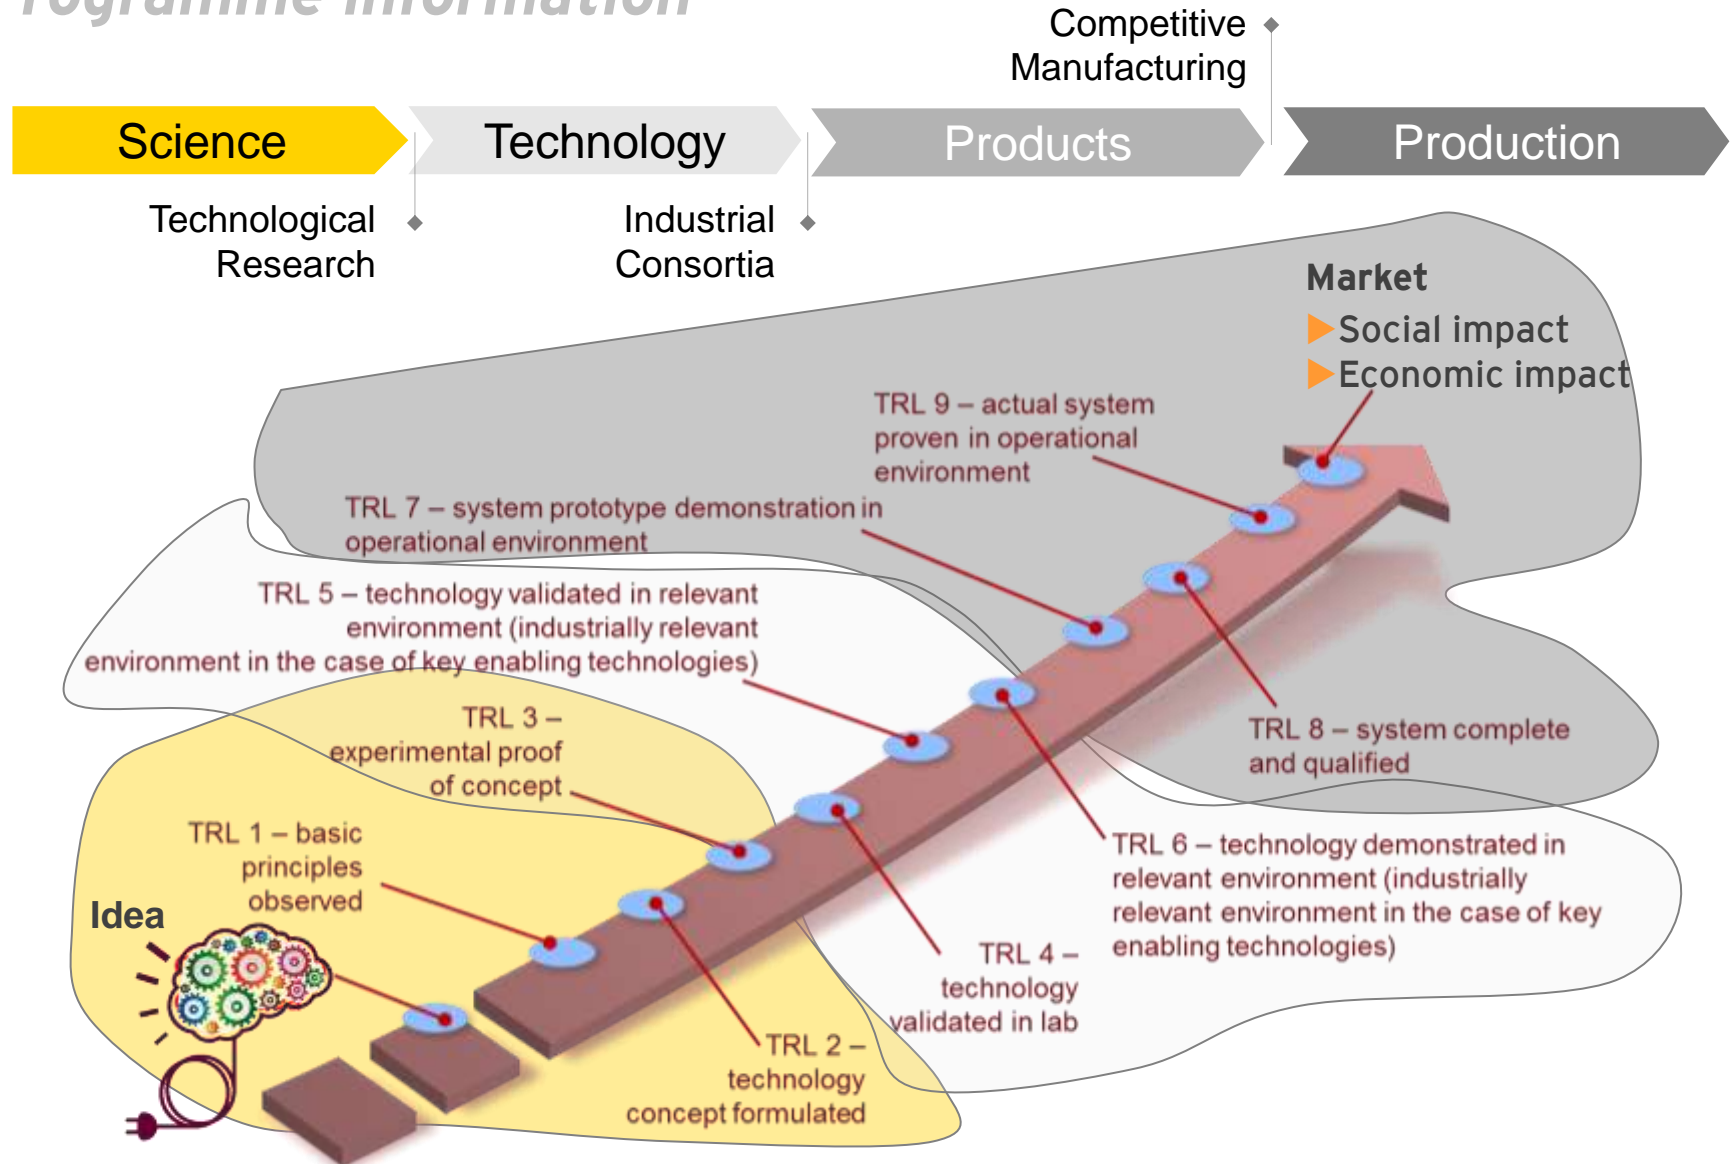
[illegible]rogramme information

Competitive Manufacturing

Science

Technology

Products

Production

Technological Research

Industrial Consortia

Market

Social impact

Economic impact

TRL 9 – actual system proven in operational environment

TRL 7 – system prototype demonstration in operational environment

TRL 5 – technology validated in relevant environment (industrially relevant environment in the case of key enabling technologies)

TRL 3 – experimental proof of concept

TRL 1 – basic principles observed

Idea

TRL 8 – system complete and qualified

TRL 6 – technology demonstrated in relevant environment (industrially relevant environment in the case of key enabling technologies)

TRL 4 – technology validated in lab

TRL 2 – technology concept formulated